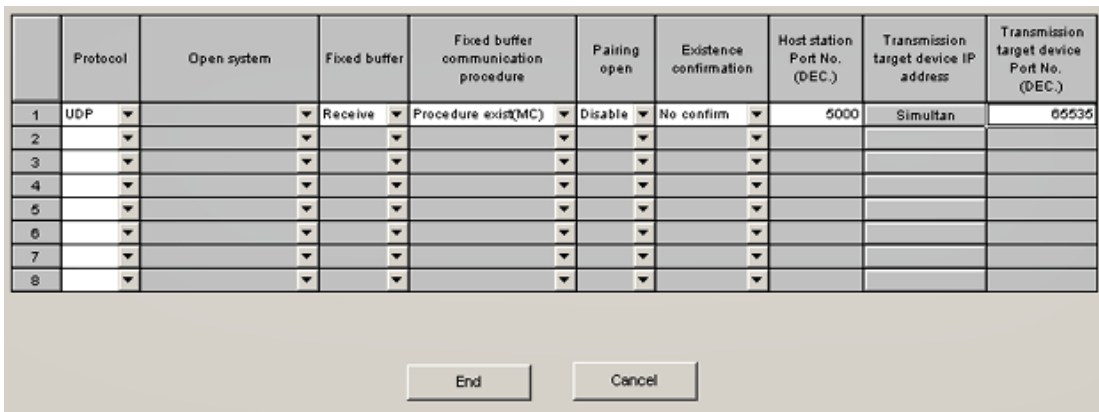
| | Protocol | Open system | Fixed buffer | Fixed buffer communication procedure | Pairing open | Existence confirmation | Host station Port No. (DEC.) | Transmission target device IP address | Transmission target device Port No. (DEC.) |
|---|---|---|---|---|---|---|---|---|---|
| 1 | UDP | | Receive | Procedure exist(MC) | Disable | No confirm | 5000 | Simultan | 65535 |
| 2 | | | | | | | | | |
| 3 | | | | | | | | | |
| 4 | | | | | | | | | |
| 5 | | | | | | | | | |
| 6 | | | | | | | | | |
| 7 | | | | | | | | | |
| 8 | | | | | | | | | |

End

Cancel